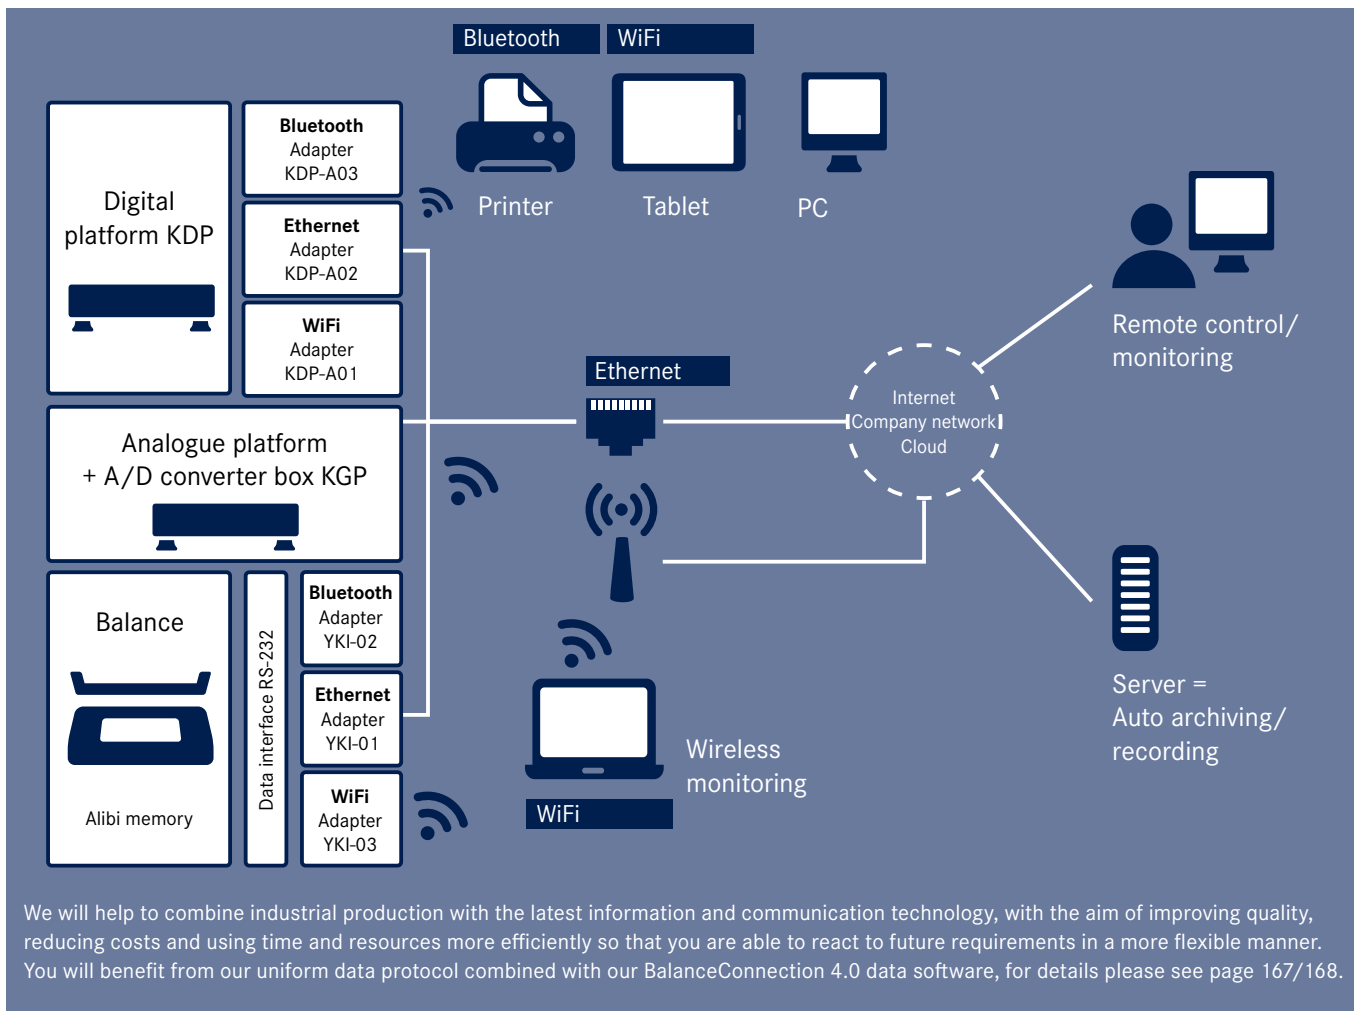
Bluetooth WiFi

Digital platform KDP

Bluetooth Adapter KDP-A03

Ethernet Adapter KDP-A02

WiFi Adapter KDP-A01

Printer

Tablet

PC

Remote control/ monitoring

Ethernet

Internet
Company network
Cloud

Analogue platform
+ A/D converter box KGP

Balance

Alibi memory

Data interface RS-232

Bluetooth Adapter YKI-02

Ethernet Adapter YKI-01

WiFi Adapter YKI-03

Wireless monitoring

WiFi

Server = Auto archiving/ recording

We will help to combine industrial production with the latest information and communication technology, with the aim of improving quality, reducing costs and using time and resources more efficiently so that you are able to react to future requirements in a more flexible manner. You will benefit from our uniform data protocol combined with our BalanceConnection 4.0 data software, for details please see page 167/168.